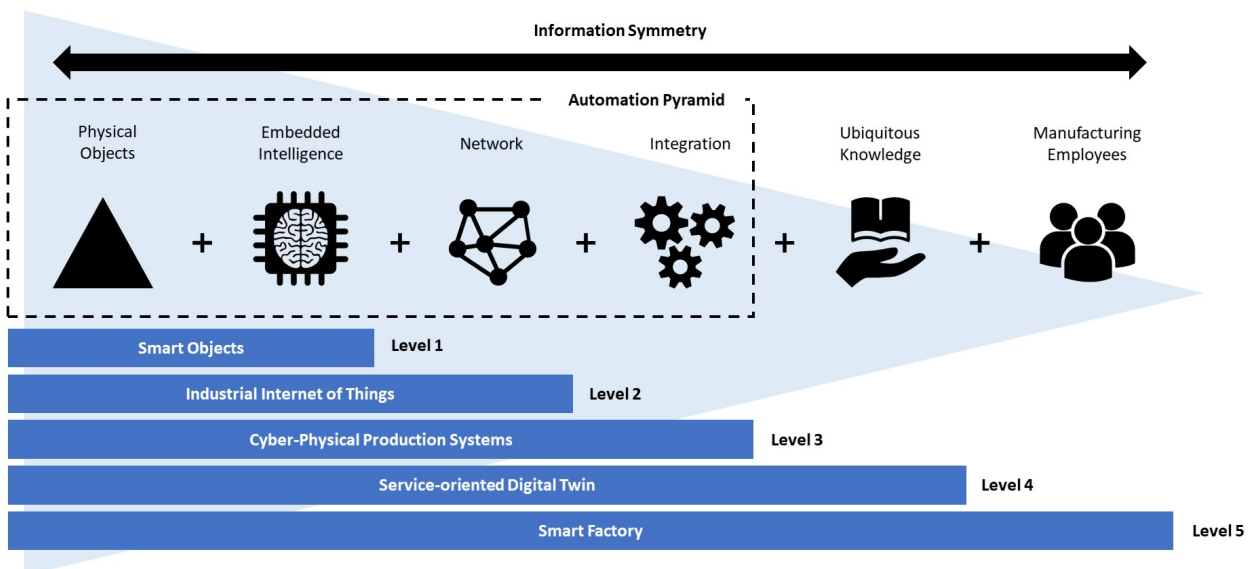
Information Symmetry

Automation Pyramid

Physical Objects

Embedded Intelligence

Network

Integration

Ubiquitous Knowledge

Manufacturing Employees

+ + + + +

Smart Objects

Level 1

Industrial Internet of Things

Level 2

Cyber-Physical Production Systems

Level 3

Service-oriented Digital Twin

Level 4

Smart Factory

Level 5